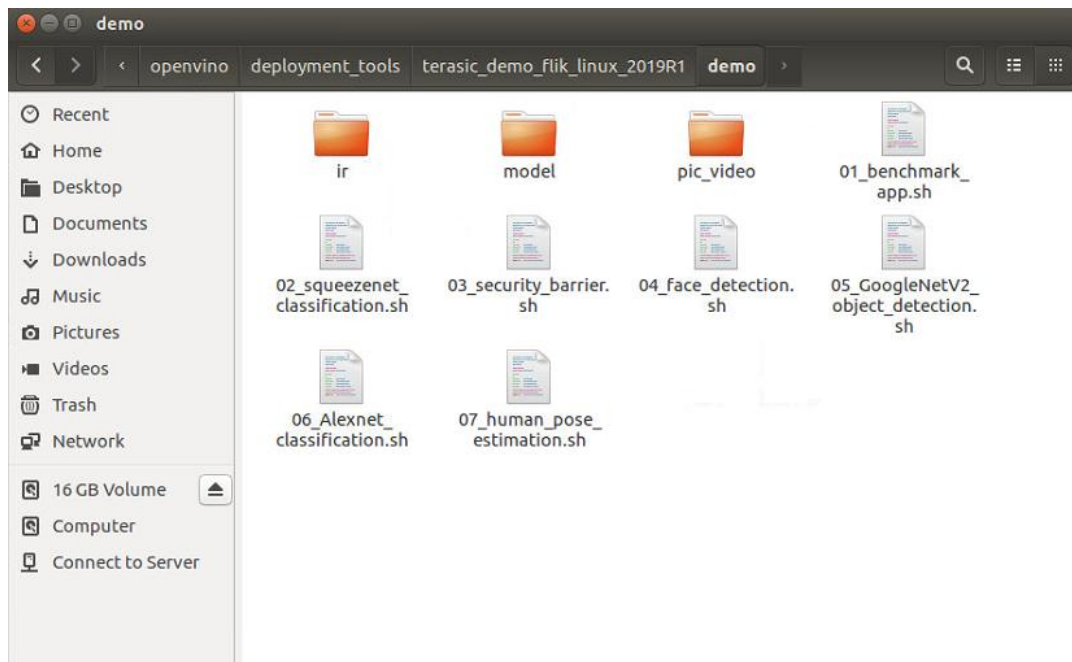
demo

openvino deployment_tools terasic_demo_flik_linux_2019R1 demo

Recent
Home
Desktop
Documents
Downloads
Music
Pictures
Videos
Trash
Network
16 GB Volume
Computer
Connect to Server

ir
model
pic_video
01_benchmark_app.sh
02_squeezenet_classification.sh
03_security_barrier.sh
04_face_detection.sh
05_GoogleNetV2_object_detection.sh
06_Alexnet_classification.sh
07_human_pose_estimation.sh